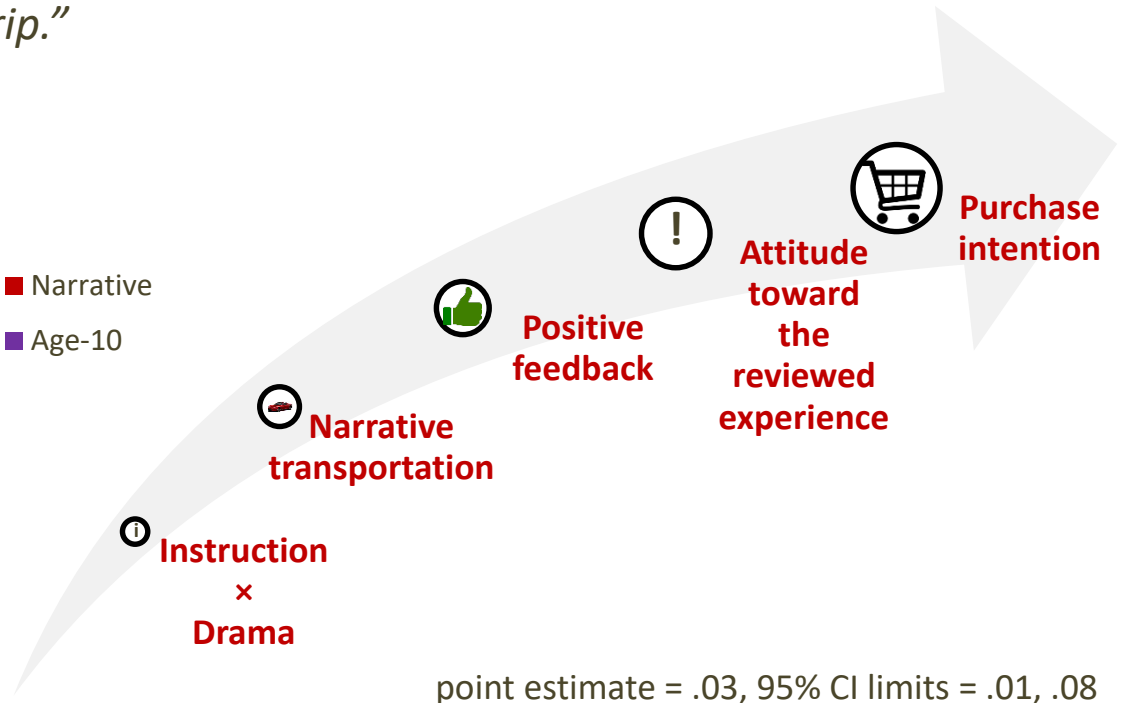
rip."

Narrative

Age-10

Purchase intention

!

Attitude toward the reviewed experience

Positive feedback

Narrative transportation

i

Instruction × Drama

point estimate = .03, 95% CI limits = .01, .08